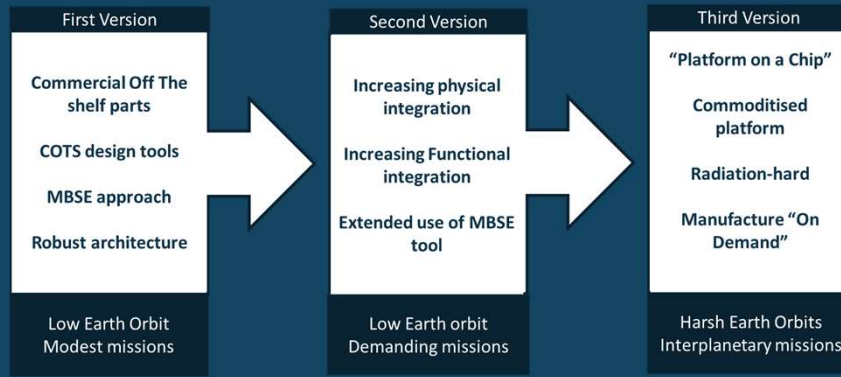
First Version

Commercial Off The shelf parts

COTS design tools

MBSE approach

Robust architecture

Low Earth Orbit
Modest missions

Second Version

Increasing physical integration

Increasing Functional integration

Extended use of MBSE tool

Low Earth orbit
Demanding missions

Third Version

"Platform on a Chip"

Commoditised platform

Radiation-hard

Manufacture "On Demand"

Harsh Earth Orbits
Interplanetary missions